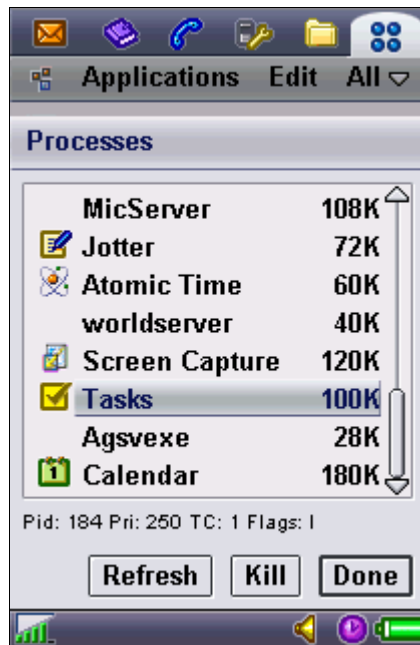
Applications Edit All

Processes

| | |
|---|---|
| MicServer | 108K |
| Jotter | 72K |
| Atomic Time | 60K |
| worldserver | 40K |
| Screen Capture | 120K |
| Tasks | 100K |
| Agsvexe | 28K |
| Calendar | 180K |

Pid: 184 Pri: 250 TC: 1 Flags: I

Refresh Kill Done